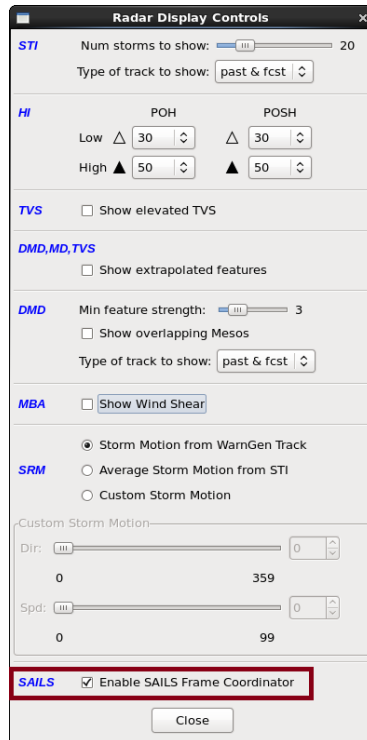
Radar Display Controls

STI
Num storms to show: 20
Type of track to show: past & fcst

HI
POH POSH
Low △ 30 △ 30
High ▲ 50 ▲ 50

TVS
Show elevated TVS

DMD,MD,TVS
Show extrapolated features

DMD
Min feature strength: 3
Show overlapping Mesos
Type of track to show: past & fcst

MBA
Show Wind Shear

SRM
Storm Motion from WarnGen Track
Average Storm Motion from STI
Custom Storm Motion

Custom Storm Motion
Dir: 0
0 359
Spd: 0
0 99

SAILS
Enable SAILS Frame Coordinator

Close